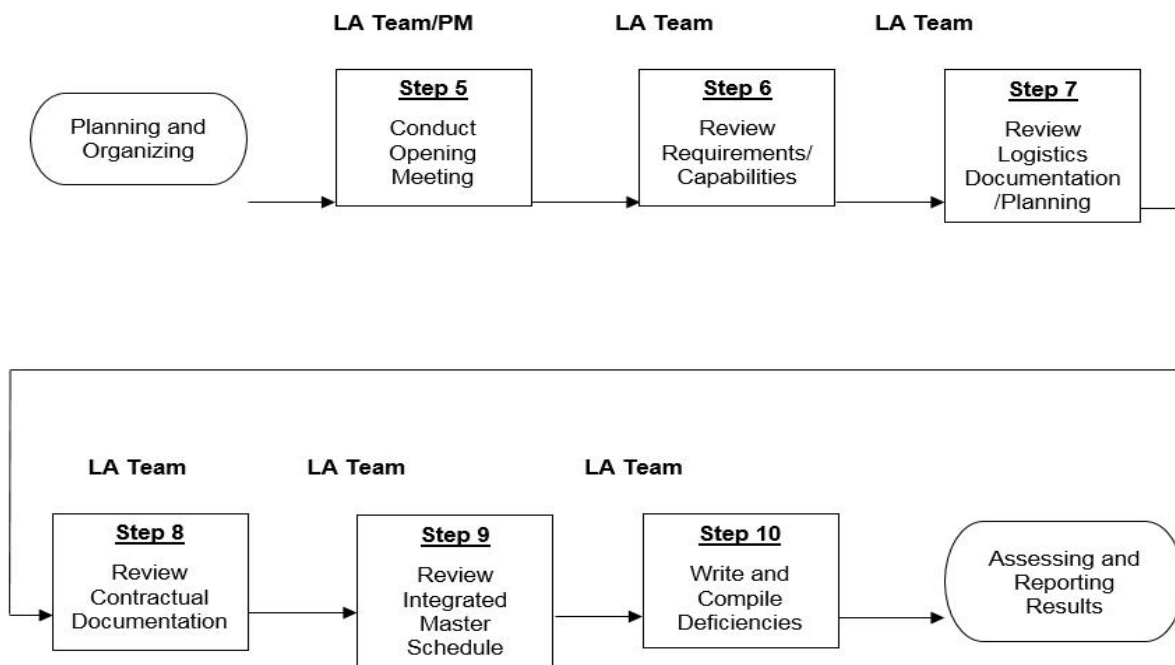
Planning and Organizing

LA Team/PM

Step 5

Conduct Opening Meeting

LA Team

Step 6

Review Requirements/ Capabilities

LA Team

Step 7

Review Logistics Documentation /Planning

LA Team

Step 8

Review Contractual Documentation

LA Team

Step 9

Review Integrated Master Schedule

LA Team

Step 10

Write and Compile Deficiencies

Assessing and Reporting Results